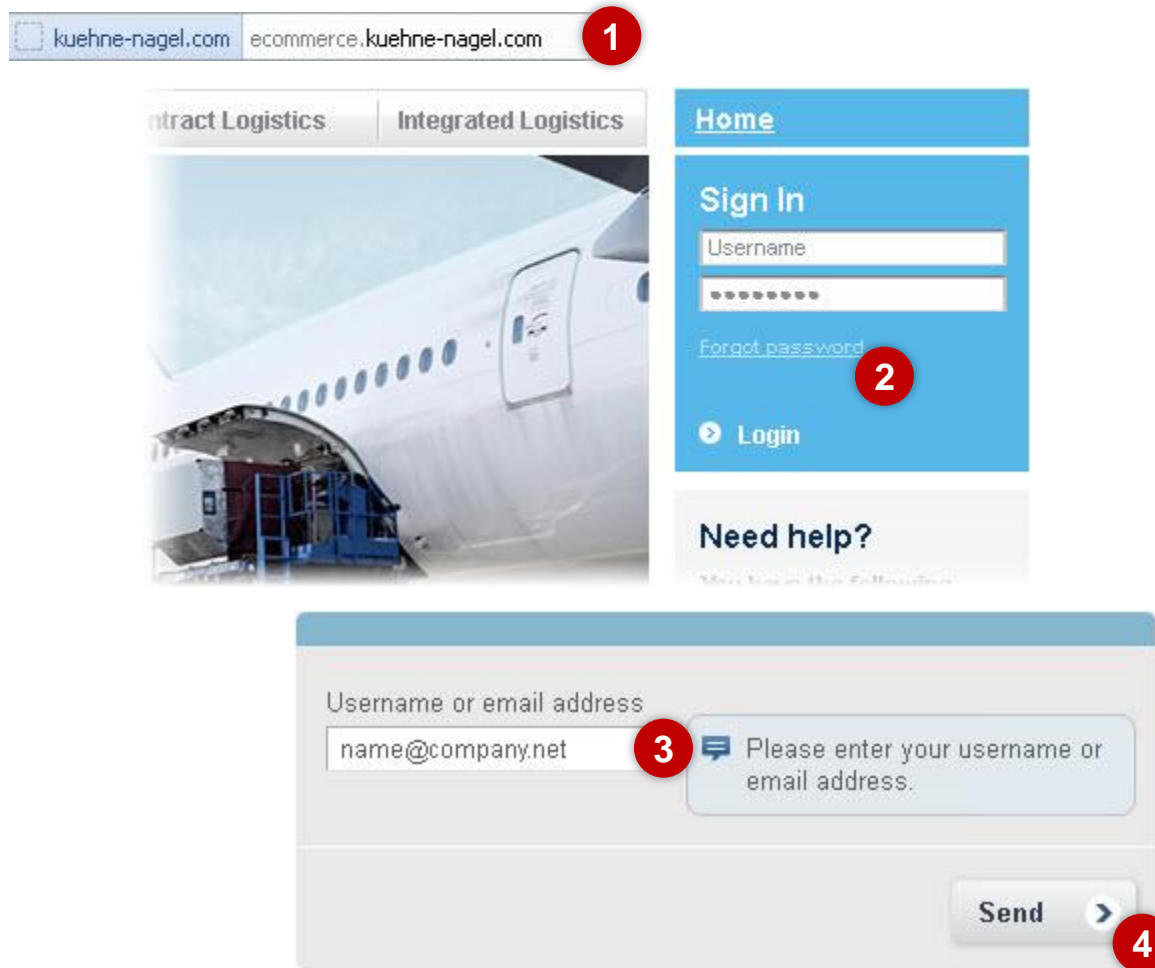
kuehne-nagel.com ecommerce.kuehne-nagel.com

1

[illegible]tract Logistics

Integrated Logistics

Home

Sign In

Username

•••••••••

Forgot password

2

Login

Need help?

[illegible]

Username or email address

name@company.net

3

Please enter your username or email address.

Send

4